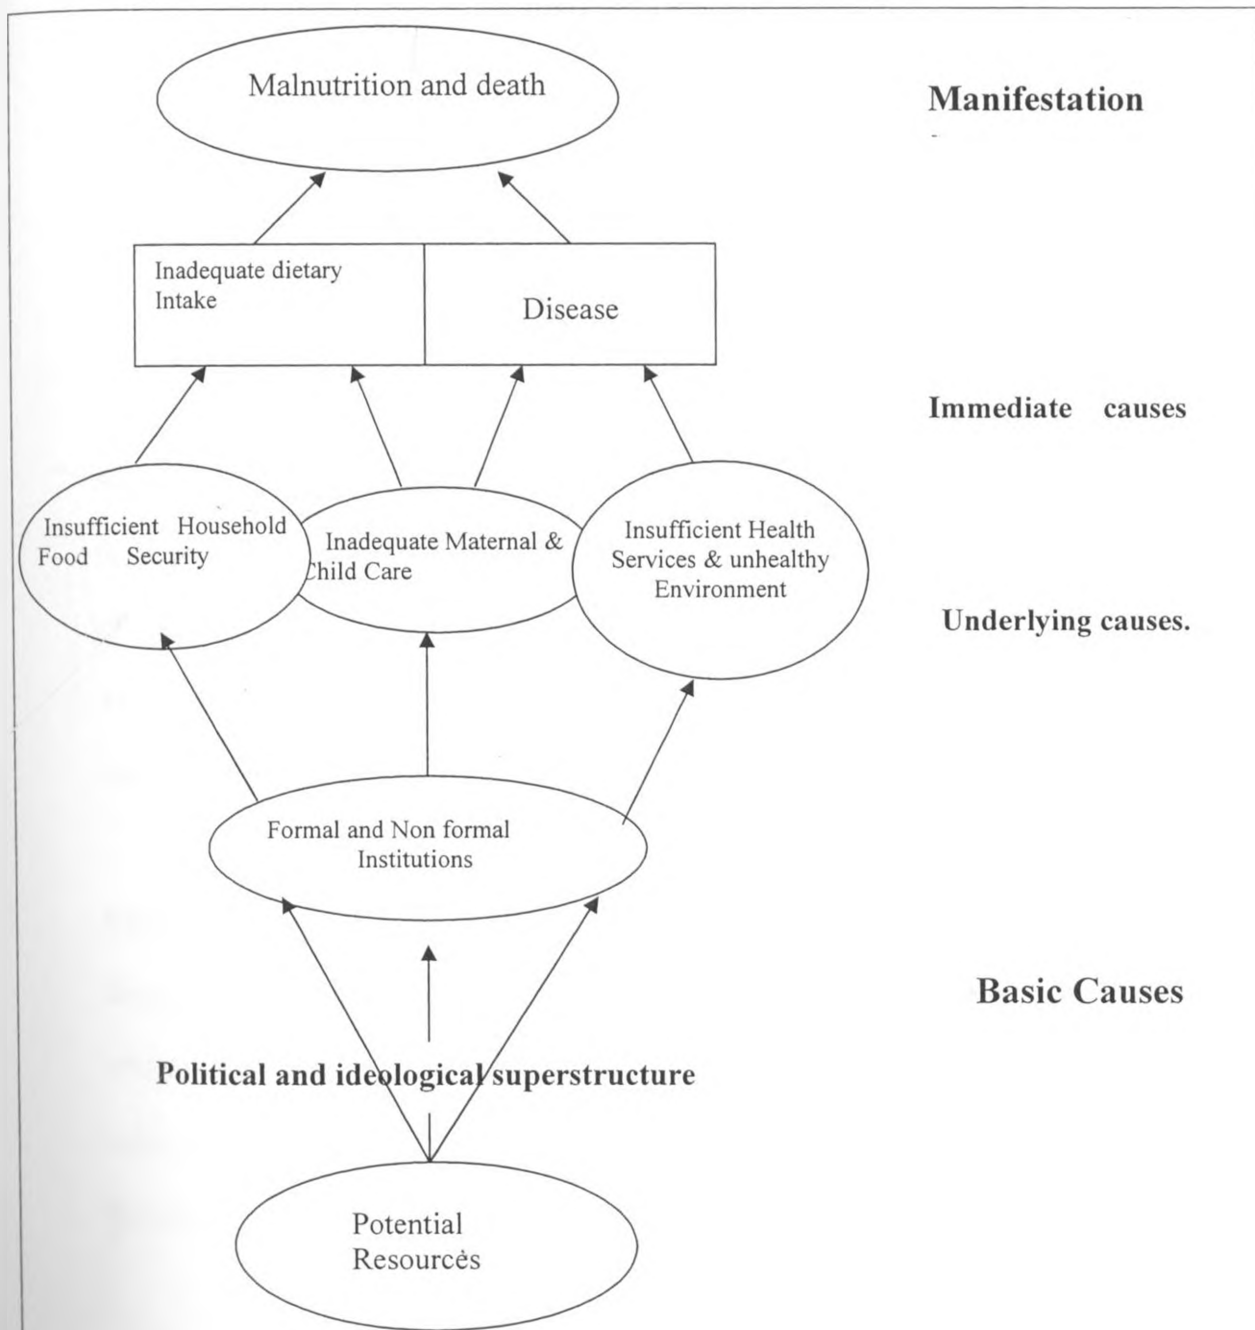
Malnutrition and death

Manifestation

Inadequate dietary Intake

Disease

Immediate causes

Insufficient Household Food Security

Inadequate Maternal & Child Care

Insufficient Health Services & unhealthy Environment

Underlying causes.

Formal and Non formal Institutions

Basic Causes

Political and ideological superstructure

Potential Resources